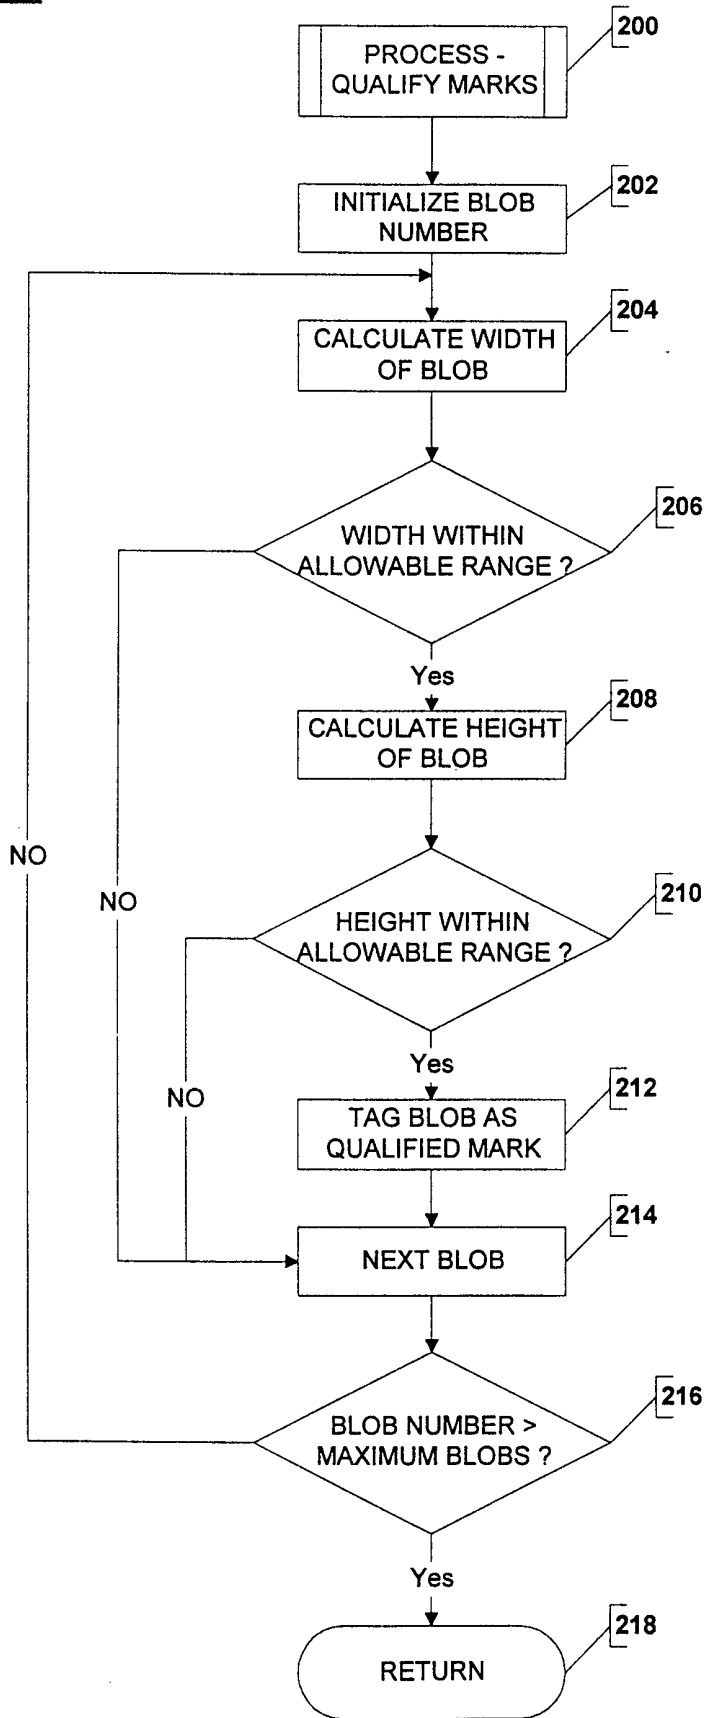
PROCESS - QUALIFY MARKS
200

INITIALIZE BLOB NUMBER
202

CALCULATE WIDTH OF BLOB
204

WIDTH WITHIN ALLOWABLE RANGE ?
206

Yes

CALCULATE HEIGHT OF BLOB
208

NO

NO

HEIGHT WITHIN ALLOWABLE RANGE ?
210

Yes

NO

TAG BLOB AS QUALIFIED MARK
212

NEXT BLOB
214

BLOB NUMBER > MAXIMUM BLOBS ?
216

Yes

RETURN
218